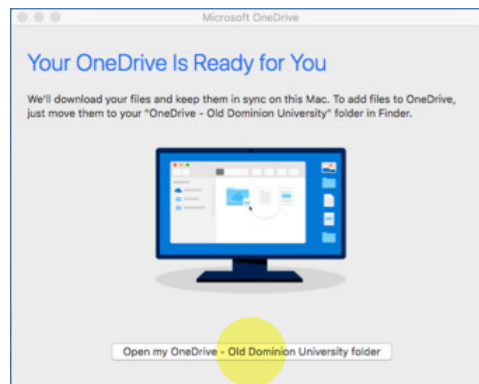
Microsoft OneDrive

Your OneDrive Is Ready for You

We'll download your files and keep them in sync on this Mac. To add files to OneDrive, just move them to your "OneDrive - Old Dominion University" folder in Finder.

Open my OneDrive - Old Dominion University folder